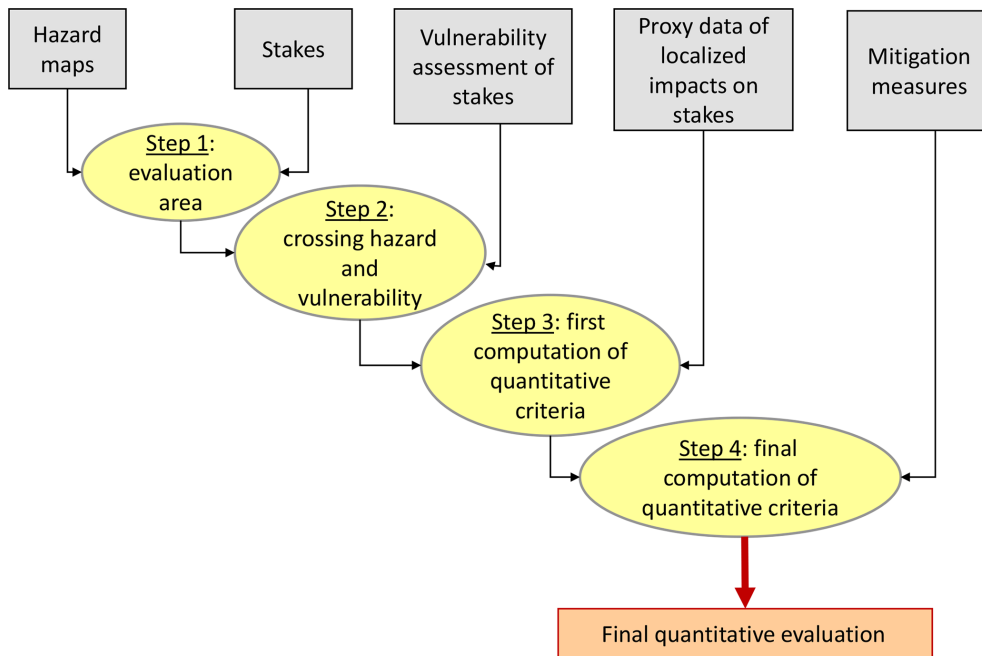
Hazard maps

Stakes

Vulnerability assessment of stakes

Proxy data of localized impacts on stakes

Mitigation measures

Step 1: evaluation area

Step 2: crossing hazard and vulnerability

Step 3: first computation of quantitative criteria

Step 4: final computation of quantitative criteria

Final quantitative evaluation